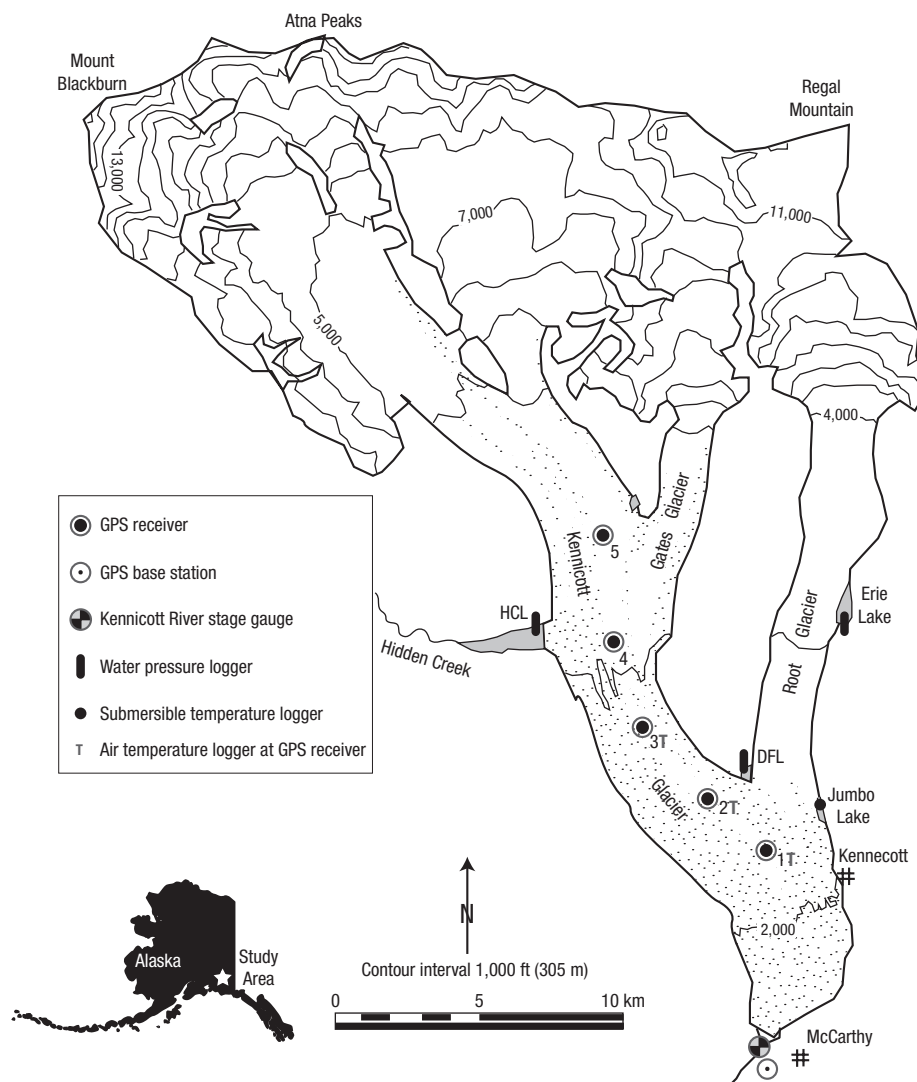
Atna Peaks

Mount Blackburn

Regal Mountain

13,000

7,000

11,000

5,000

4,000

GPS receiver

GPS base station

Kennicott River stage gauge

Water pressure logger

Submersible temperature logger

T Air temperature logger at GPS receiver

Gates Glacier

Kennicott

5

HCL

Hidden Creek

4

3T

Erie Lake

Glacier

Root

DFL

Glacier

2T

Jumbo Lake

1T

Kennecott

N

2,000

Alaska

Study Area

Contour interval 1,000 ft (305 m)

0 5 10 km

McCarthy